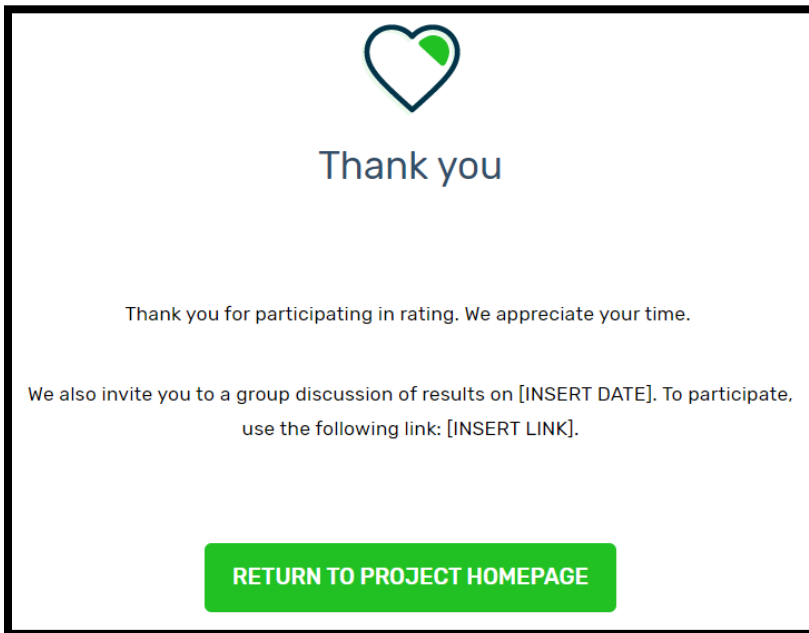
Thank you

Thank you for participating in rating. We appreciate your time.

We also invite you to a group discussion of results on [INSERT DATE]. To participate, use the following link: [INSERT LINK].

RETURN TO PROJECT HOMEPAGE